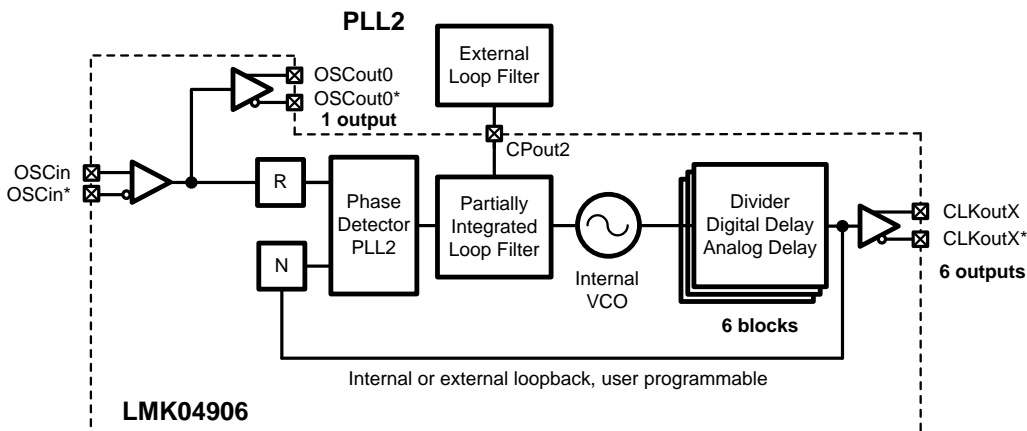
PLL2

External Loop Filter

OSCout0
OSCout0*
1 output

CPout2

OSCin
OSCin*

R

N

Phase Detector PLL2

Partially Integrated Loop Filter

Internal VCO

Divider Digital Delay Analog Delay

6 blocks

CLKoutX
CLKoutX*
6 outputs

Internal or external loopback, user programmable

LMK04906